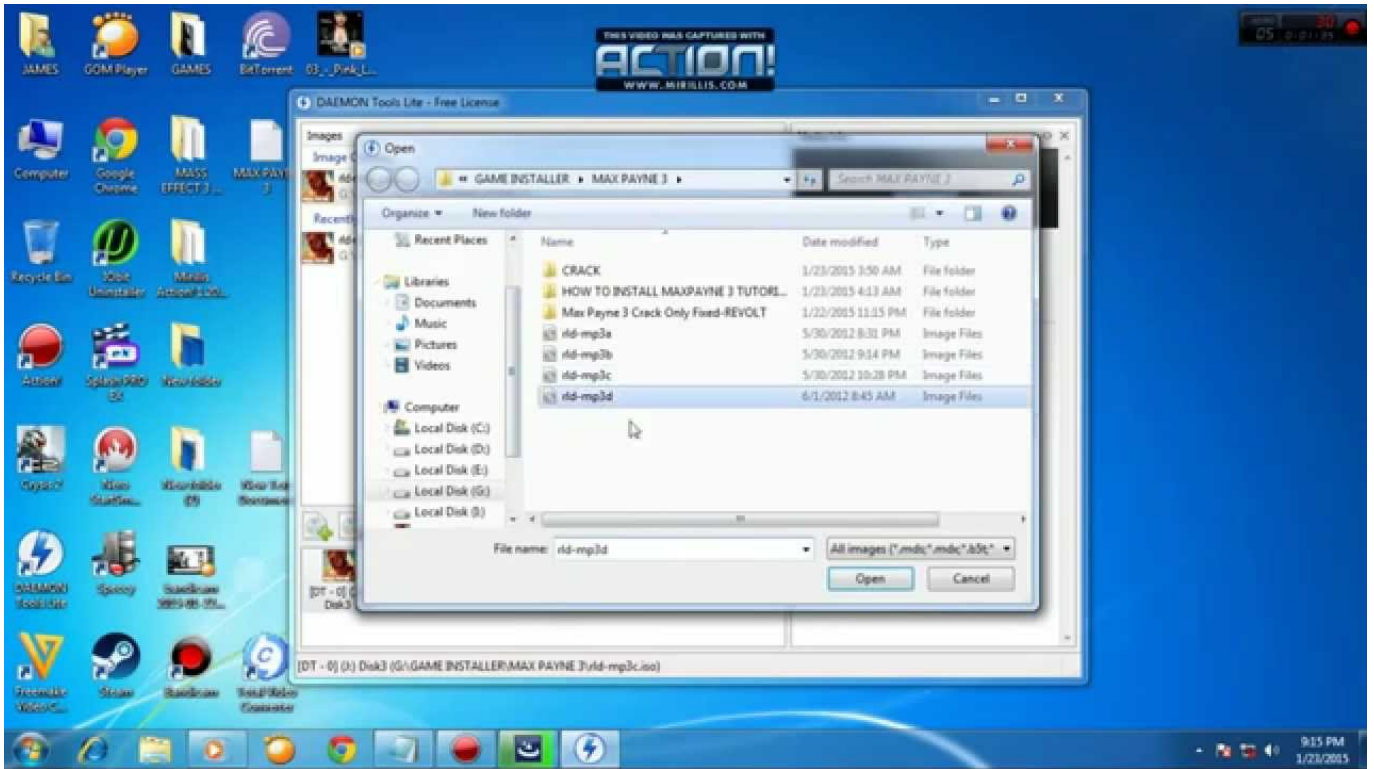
JAMES
GOM Player
GAMES
BitTorrent
03_-_Pink_L...
THIS VIDEO WAS CAPTURED WITH
ACTION!
WWW.MIRILLIS.COM
05
Computer
Google Chrome
MASS EFFECT 3 ...
MAX PAYNE 3
Recycle Bin
IObit Uninstaller
Mirillis Action! 1.20...
Action!
Splash PRO EX
New folder
Crysis 2
Nero StartSm...
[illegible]
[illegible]
DAEMON Tools Lite
Speccy
Bandicam 2015-01-23...
Freemake Video C...
Steam
Bandicam
Total Video Converter

DAEMON Tools Lite - Free License
Images
Image C
Recent
[DT - 0] (J:) Disk3 (G:\GAME INSTALLER\MAX PAYNE 3\rld-mp3c.iso)

Open
« GAME INSTALLER ▸ MAX PAYNE 3 ▸
Search MAX PAYNE 3
Organize ▾
New folder
Recent Places
Libraries
Documents
Music
Pictures
Videos
Computer
Local Disk (C:)
Local Disk (D:)
Local Disk (E:)
Local Disk (G:)
Local Disk (I:)

| Name | Date modified | Type |
|---|---|---|
| CRACK | 1/23/2015 3:50 AM | File folder |
| HOW TO INSTALL MAXPAYNE 3 TUTORI... | 1/23/2015 4:13 AM | File folder |
| Max Payne 3 Crack Only Fixed-REVOLT | 1/22/2015 11:15 PM | File folder |
| rld-mp3a | 5/30/2012 8:31 PM | Image Files |
| rld-mp3b | 5/30/2012 9:14 PM | Image Files |
| rld-mp3c | 5/30/2012 10:28 PM | Image Files |
| rld-mp3d | 6/1/2012 8:45 AM | Image Files |

File name: rld-mp3d
All images (*.mds;*.mdx;*.b5t;*
Open
Cancel

9:15 PM
1/23/2015